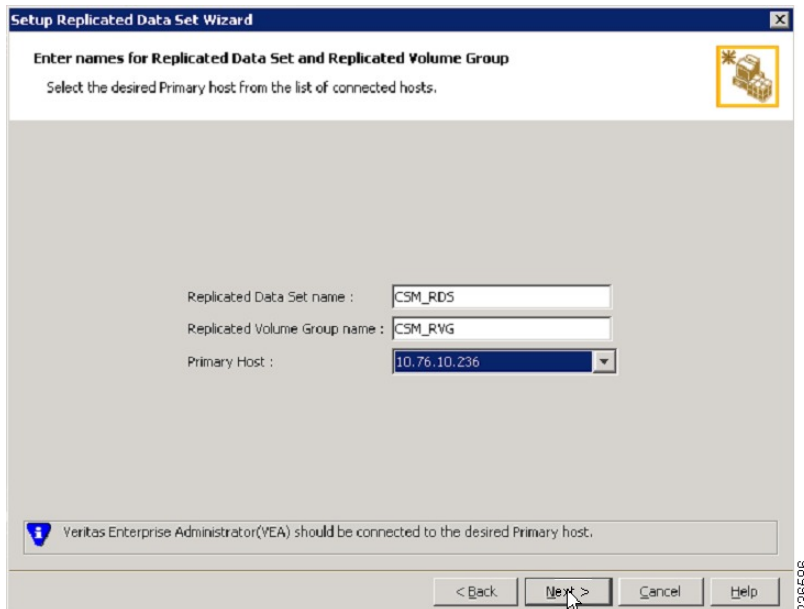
Setup Replicated Data Set Wizard

Enter names for Replicated Data Set and Replicated Volume Group

Select the desired Primary host from the list of connected hosts.

Replicated Data Set name : CSM_RDS

Replicated Volume Group name : CSM_RVG

Primary Host : 10.76.10.236

Veritas Enterprise Administrator(VEA) should be connected to the desired Primary host.

< Back Next > Cancel Help

236598